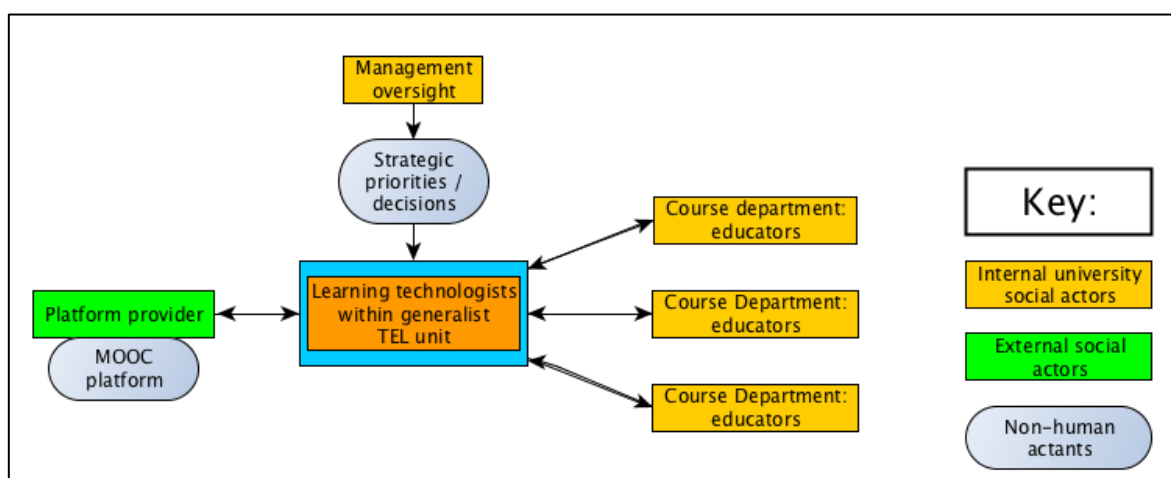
Management oversight

Strategic priorities / decisions

Platform provider

MOOC platform

Learning technologists within generalist TEL unit

Course department: educators

Course Department: educators

Course Department: educators

Key:

Internal university social actors

External social actors

Non-human actants